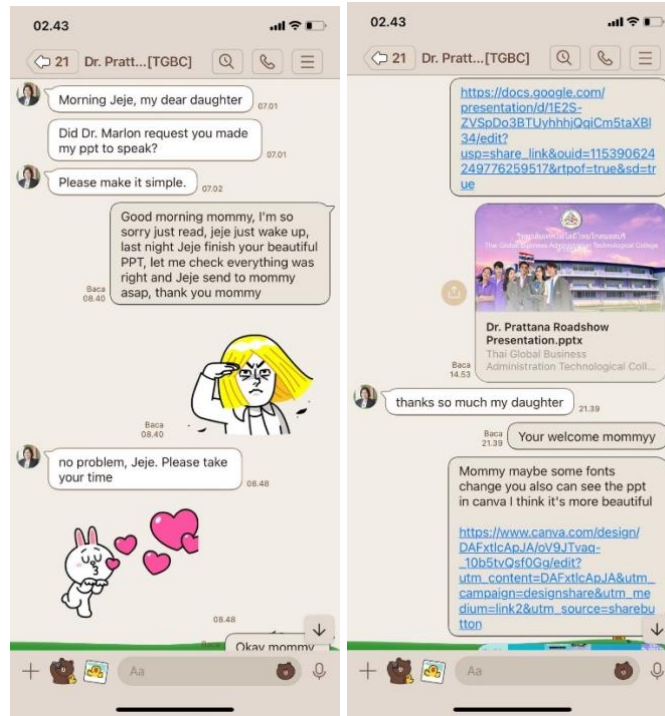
02.43

21 Dr. Pratt...[TGBC]

Morning Jeje, my dear daughter 07.01

Did Dr. Marlon request you made my ppt to speak? 07.01

Please make it simple. 07.02

Baca 08.40

Good morning mommy, I'm so sorry just read, jeje just wake up, last night Jeje finish your beautiful PPT, let me check everything was right and Jeje send to mommy asap, thank you mommy

Baca 08.40

no problem, Jeje. Please take your time 08.48

08.48

Baca

Okay mommy

Aa

02.43

21 Dr. Pratt...[TGBC]

https://docs.google.com/presentation/d/1E2S-ZVSpDo3BTUyhhhjQgiCm5taXBl34/edit?usp=share_link&ouid=115390624249776259517&rtpof=true&sd=true

The Global Business Administration Technological College

Dr. Prattana Roadshow Presentation.pptx

Thai Global Business Administration Technological Coll...

Baca 14.53

thanks so much my daughter 21.39

Baca 21.39

Your welcome mommyy

Mommy maybe some fonts change you also can see the ppt in canva I think it's more beautiful

https://www.canva.com/design/DAFxtlcApJA/oV9JTvaq-_10b5tvQsf0Gg/edit?utm_content=DAFxtlcApJA&utm_campaign=designshare&utm_medium=link2&utm_source=sharebutton

Aa